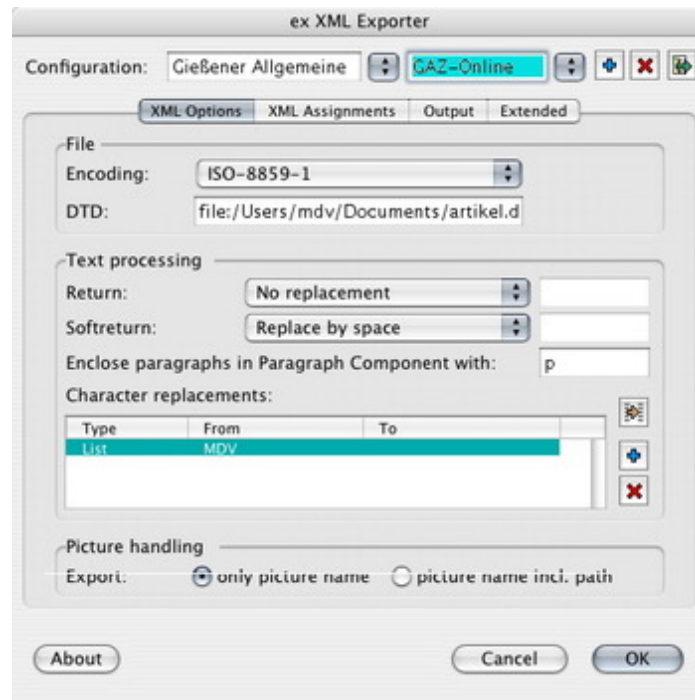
ex XML Exporter

Configuration: Gießener Allgemeine GAZ-Online

XML Options | XML Assignments | Output | Extended

File
Encoding: ISO-8859-1
DTD: file:/Users/mdv/Documents/artikel.d

Text processing
Return: No replacement
Softreturn: Replace by space
Enclose paragraphs in Paragraph Component with: p
Character replacements:

| Type | From | To |
|---|---|---|
| List | MDV | |

Picture handling
Export: only picture name picture name incl. path

About Cancel OK